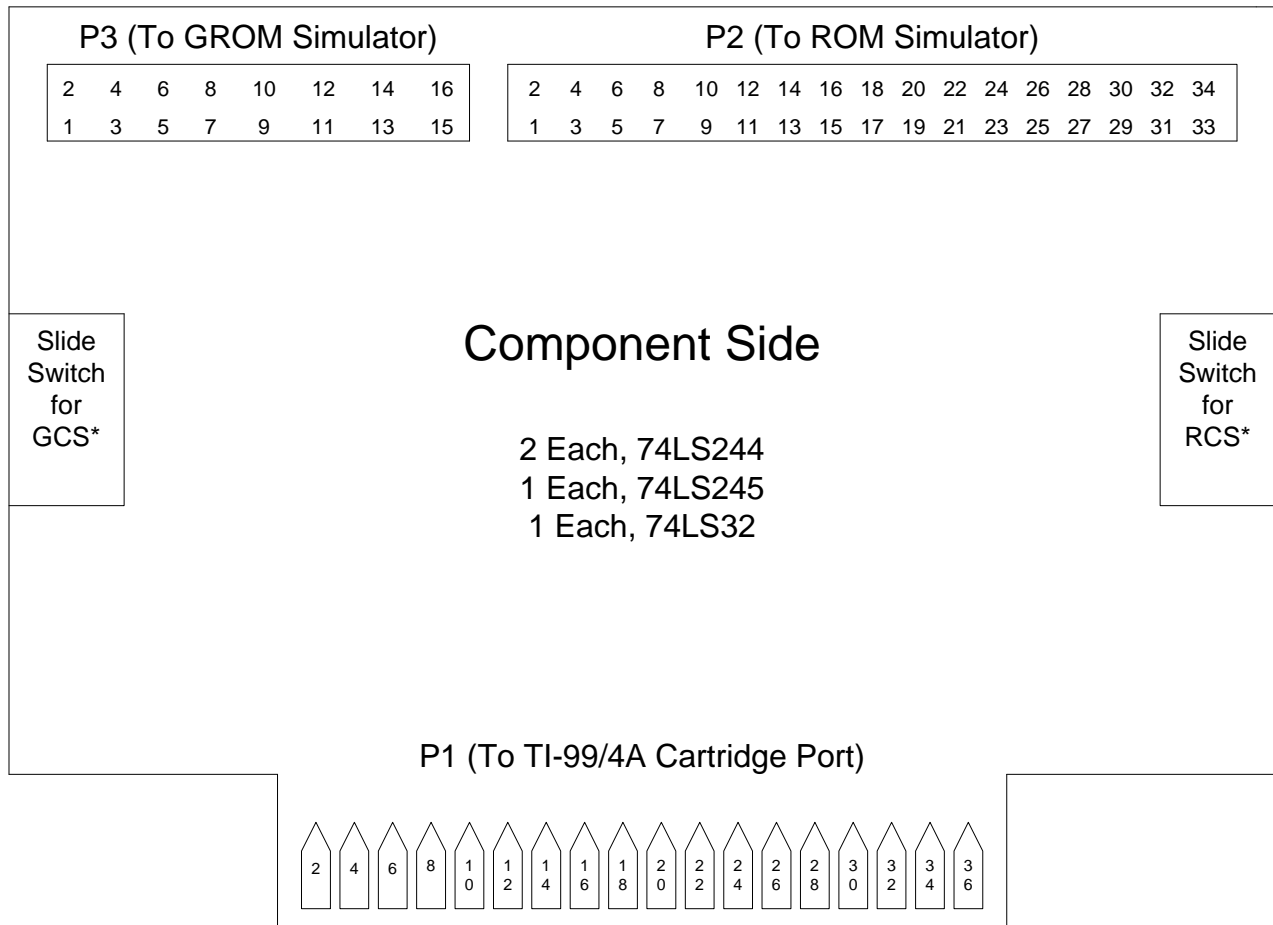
P3 (To GROM Simulator)

| 2 | 4 | 6 | 8 | 10 | 12 | 14 | 16 |
|---|---|---|---|---|---|---|---|
| 1 | 3 | 5 | 7 | 9 | 11 | 13 | 15 |

P2 (To ROM Simulator)

| 2 | 4 | 6 | 8 | 10 | 12 | 14 | 16 | 18 | 20 | 22 | 24 | 26 | 28 | 30 | 32 | 34 |
|---|---|---|---|---|---|---|---|---|---|---|---|---|---|---|---|---|
| 1 | 3 | 5 | 7 | 9 | 11 | 13 | 15 | 17 | 19 | 21 | 23 | 25 | 27 | 29 | 31 | 33 |

Slide Switch for GCS*

Component Side

2 Each, 74LS244
1 Each, 74LS245
1 Each, 74LS32

Slide Switch for RCS*

P1 (To TI-99/4A Cartridge Port)

2 4 6 8 10 12 14 16 18 20 22 24 26 28 30 32 34 36